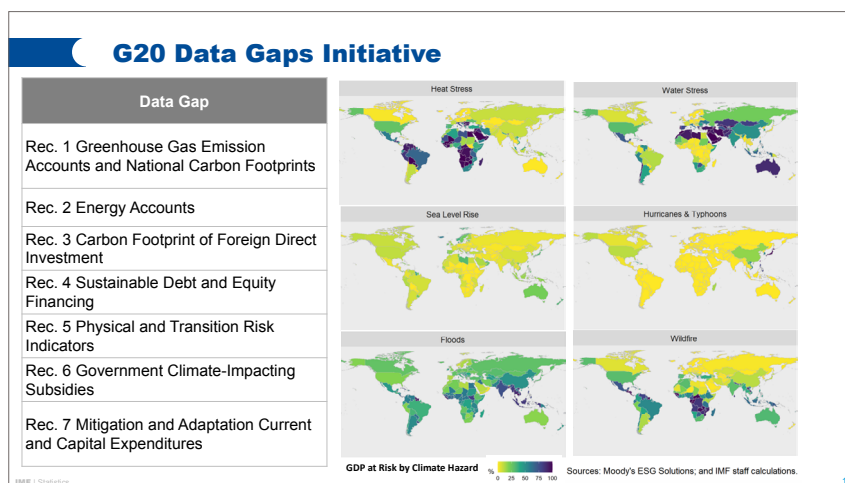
G20 Data Gaps Initiative

| Data Gap |
|---|
| Rec. 1 Greenhouse Gas Emission Accounts and National Carbon Footprints |
| Rec. 2 Energy Accounts |
| Rec. 3 Carbon Footprint of Foreign Direct Investment |
| Rec. 4 Sustainable Debt and Equity Financing |
| Rec. 5 Physical and Transition Risk Indicators |
| Rec. 6 Government Climate-Impacting Subsidies |
| Rec. 7 Mitigation and Adaptation Current and Capital Expenditures |

Heat Stress

Water Stress

Sea Level Rise

Hurricanes & Typhoons

Floods

Wildfire

GDP at Risk by Climate Hazard

%

0 25 50 75 100

Sources: Moody's ESG Solutions; and IMF staff calculations.

IMF | Statistics